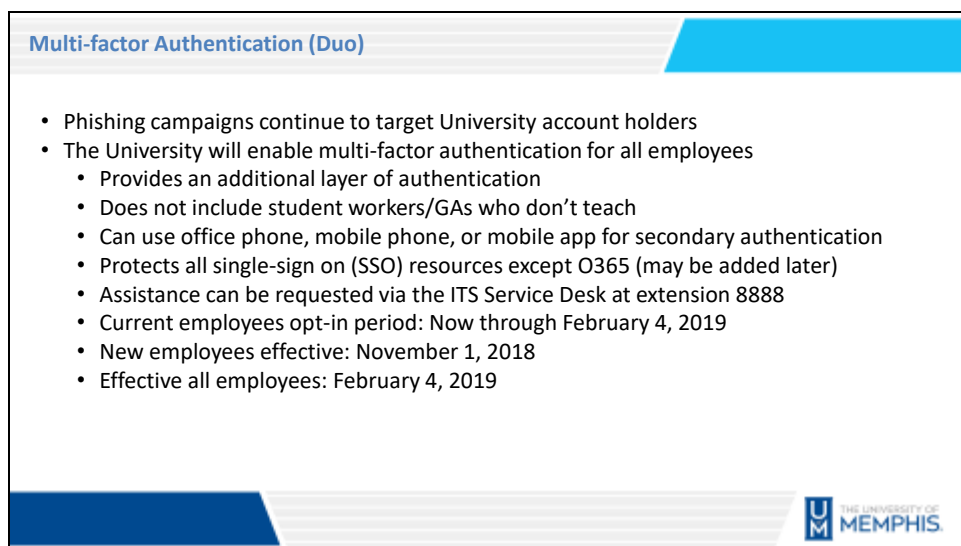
Multi-factor Authentication (Duo)

- Phishing campaigns continue to target University account holders
- The University will enable multi-factor authentication for all employees
  - Provides an additional layer of authentication
  - Does not include student workers/GAs who don't teach
  - Can use office phone, mobile phone, or mobile app for secondary authentication
  - Protects all single-sign on (SSO) resources except O365 (may be added later)
  - Assistance can be requested via the ITS Service Desk at extension 8888
  - Current employees opt-in period: Now through February 4, 2019
  - New employees effective: November 1, 2018
  - Effective all employees: February 4, 2019

THE UNIVERSITY OF MEMPHIS.